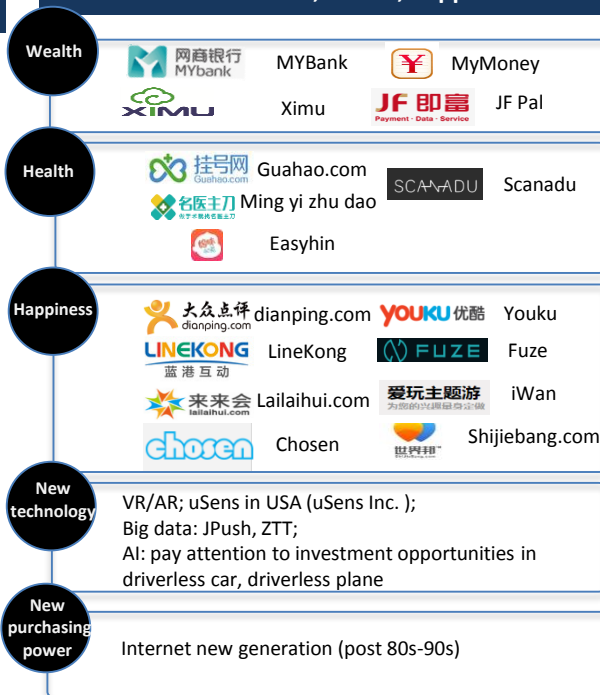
Wealth

网商银行 MYbank MYBank

¥ MyMoney

XIMU Ximu

JF 即富 Payment · Data · Service JF Pal

Health

挂号网 Guahao.com Guahao.com

SCANADU Scanadu

名医主刀 Ming yi zhu dao

Easyhin

Happiness

大众点评 dianping.com dianping.com

YOUKU 优酷 Youku

LINEKONG 蓝港互动 LineKong

FUZE Fuze

来来会 lailaihui.com Lailaihui.com

爱玩主题游 iWan

chosen Chosen

世界邦 Shijiebang.com

New technology

VR/AR; uSens in USA (uSens Inc. );
Big data: JPush, ZTT;
AI: pay attention to investment opportunities in driverless car, driverless plane

New purchasing power

Internet new generation (post 80s-90s)